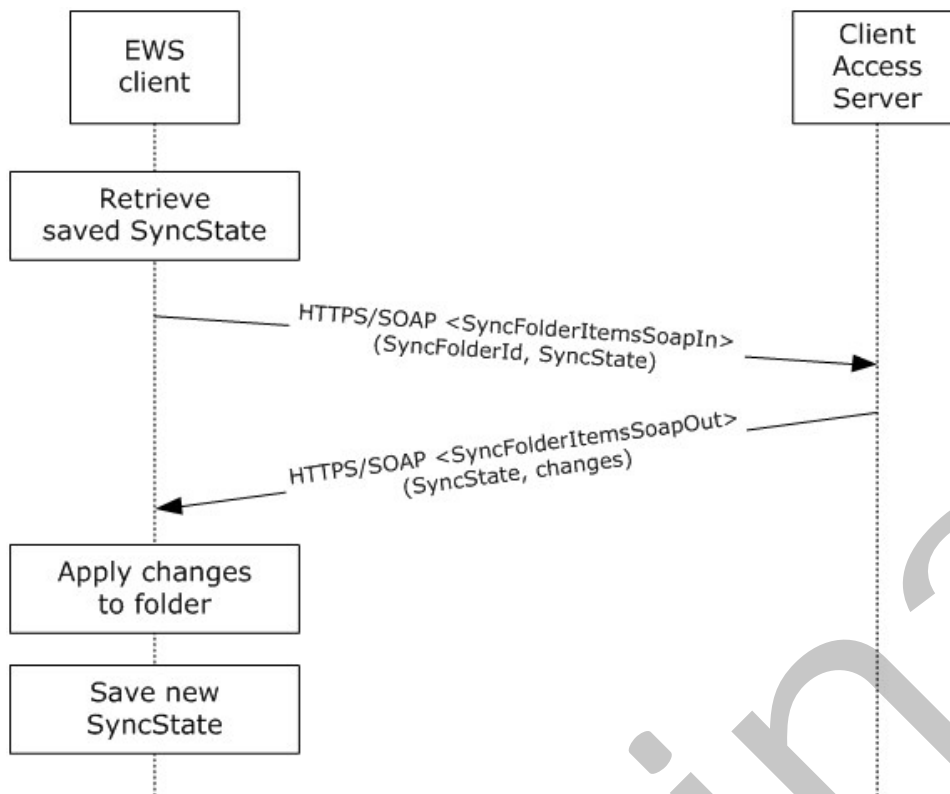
EWS client

Client Access Server

Retrieve saved SyncState

HTTPS/SOAP <SyncFolderItemsSoapIn> (SyncFolderId, SyncState)

HTTPS/SOAP <SyncFolderItemsSoapOut> (SyncState, changes)

Apply changes to folder

Save new SyncState